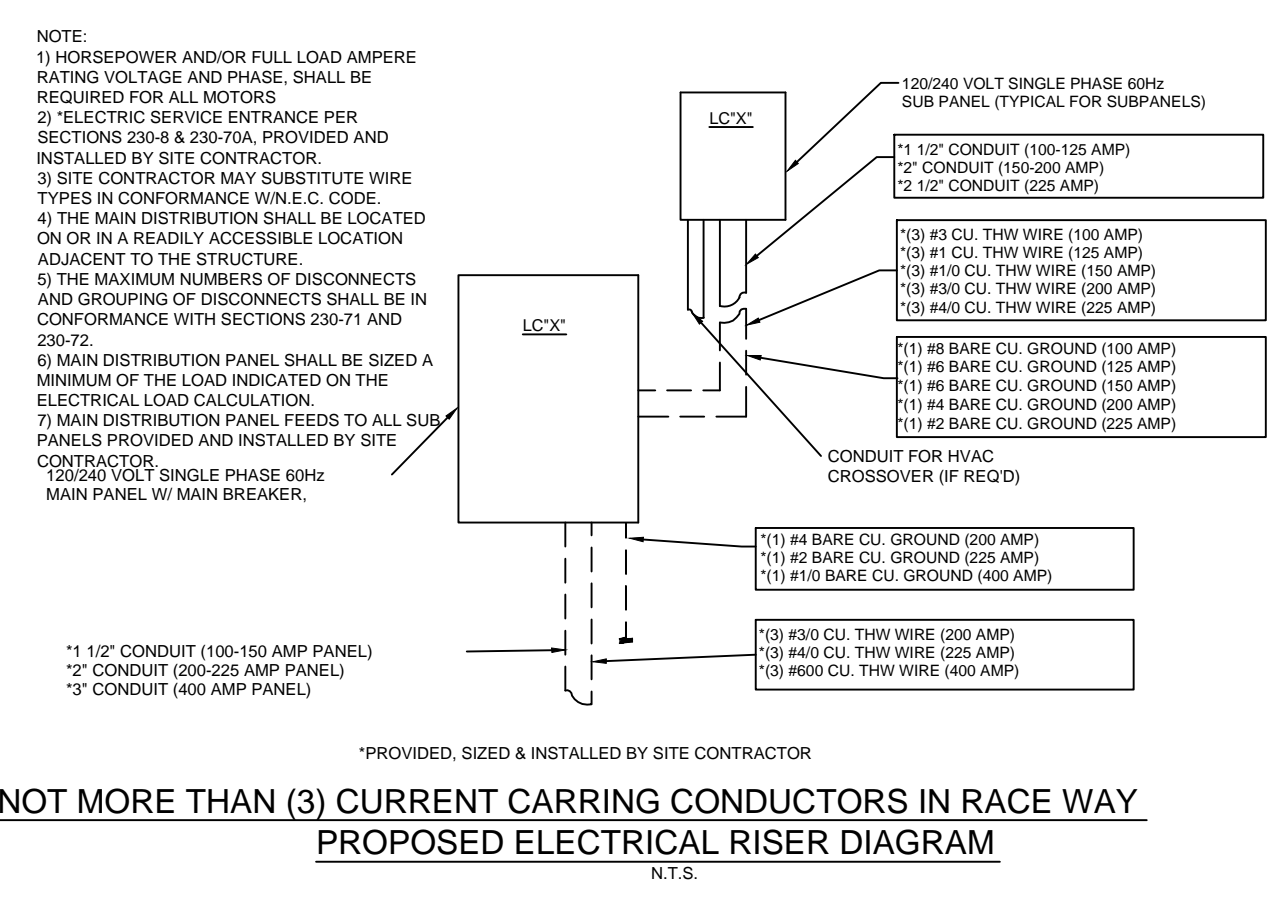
NOTE:
1) HORSEPOWER AND/OR FULL LOAD AMPERE RATING VOLTAGE AND PHASE, SHALL BE REQUIRED FOR ALL MOTORS
2) *ELECTRIC SERVICE ENTRANCE PER SECTIONS 230-8 & 230-70A, PROVIDED AND INSTALLED BY SITE CONTRACTOR.
3) SITE CONTRACTOR MAY SUBSTITUTE WIRE TYPES IN CONFORMANCE W/N.E.C. CODE.
4) THE MAIN DISTRIBUTION SHALL BE LOCATED ON OR IN A READILY ACCESSIBLE LOCATION ADJACENT TO THE STRUCTURE.
5) THE MAXIMUM NUMBERS OF DISCONNECTS AND GROUPING OF DISCONNECTS SHALL BE IN CONFORMANCE WITH SECTIONS 230-71 AND 230-72.
6) MAIN DISTRIBUTION PANEL SHALL BE SIZED A MINIMUM OF THE LOAD INDICATED ON THE ELECTRICAL LOAD CALCULATION.
7) MAIN DISTRIBUTION PANEL FEEDS TO ALL SUB PANELS PROVIDED AND INSTALLED BY SITE CONTRACTOR.

120/240 VOLT SINGLE PHASE 60Hz
SUB PANEL (TYPICAL FOR SUBPANELS)

LC"X"

*1 1/2" CONDUIT (100-125 AMP)
*2" CONDUIT (150-200 AMP)
*2 1/2" CONDUIT (225 AMP)

*(3) #3 CU. THW WIRE (100 AMP)
*(3) #1 CU. THW WIRE (125 AMP)
*(3) #1/0 CU. THW WIRE (150 AMP)
*(3) #3/0 CU. THW WIRE (200 AMP)
*(3) #4/0 CU. THW WIRE (225 AMP)

LC"X"

*(1) #8 BARE CU. GROUND (100 AMP)
*(1) #6 BARE CU. GROUND (125 AMP)
*(1) #6 BARE CU. GROUND (150 AMP)
*(1) #4 BARE CU. GROUND (200 AMP)
*(1) #2 BARE CU. GROUND (225 AMP)

CONDUIT FOR HVAC CROSSOVER (IF REQ'D)

120/240 VOLT SINGLE PHASE 60Hz
MAIN PANEL W/ MAIN BREAKER,

*(1) #4 BARE CU. GROUND (200 AMP)
*(1) #2 BARE CU. GROUND (225 AMP)
*(1) #1/0 BARE CU. GROUND (400 AMP)

*1 1/2" CONDUIT (100-150 AMP PANEL)
*2" CONDUIT (200-225 AMP PANEL)
*3" CONDUIT (400 AMP PANEL)

*(3) #3/0 CU. THW WIRE (200 AMP)
*(3) #4/0 CU. THW WIRE (225 AMP)
*(3) #600 CU. THW WIRE (400 AMP)

*PROVIDED, SIZED & INSTALLED BY SITE CONTRACTOR

NOT MORE THAN (3) CURRENT CARRING CONDUCTORS IN RACE WAY
PROPOSED ELECTRICAL RISER DIAGRAM
N.T.S.